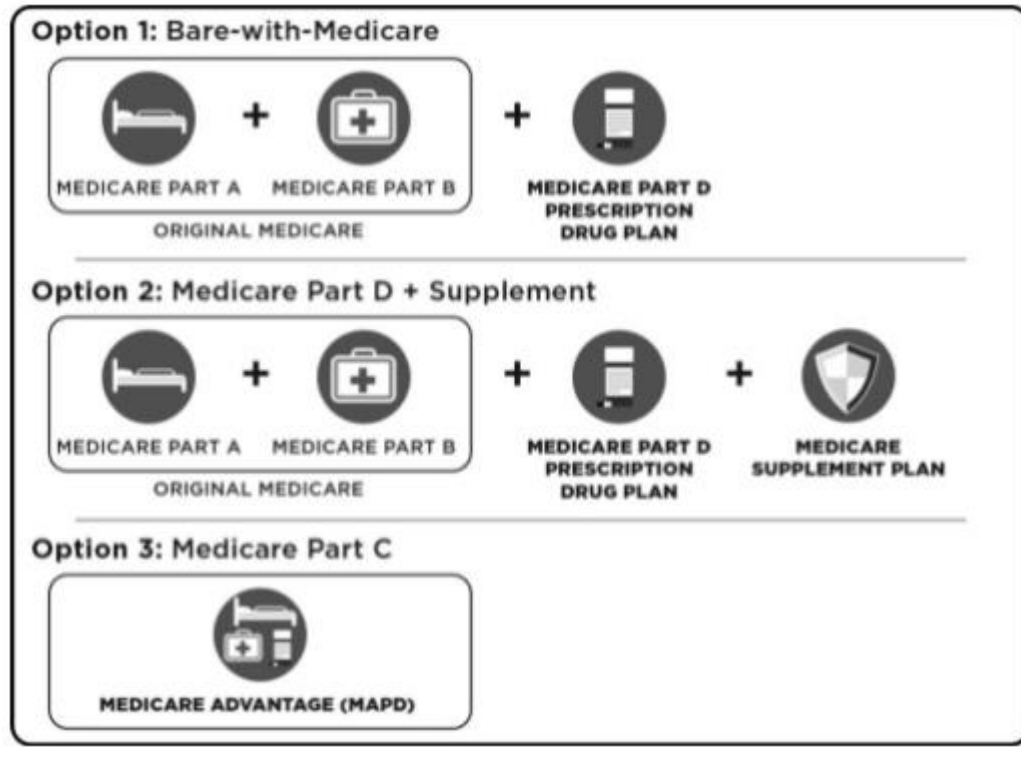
Option 1: Bare-with-Medicare

MEDICARE PART A + MEDICARE PART B
ORIGINAL MEDICARE
+ MEDICARE PART D PRESCRIPTION DRUG PLAN

Option 2: Medicare Part D + Supplement

MEDICARE PART A + MEDICARE PART B
ORIGINAL MEDICARE
+ MEDICARE PART D PRESCRIPTION DRUG PLAN
+ MEDICARE SUPPLEMENT PLAN

Option 3: Medicare Part C

MEDICARE ADVANTAGE (MAPD)